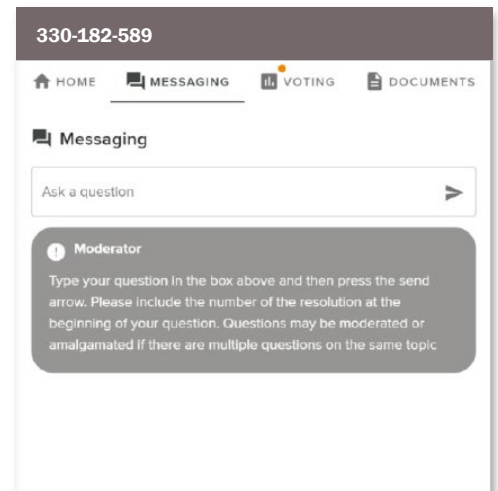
330-182-589

HOME MESSAGING VOTING DOCUMENTS

Messaging

Ask a question

Moderator

Type your question in the box above and then press the send arrow. Please include the number of the resolution at the beginning of your question. Questions may be moderated or amalgamated if there are multiple questions on the same topic